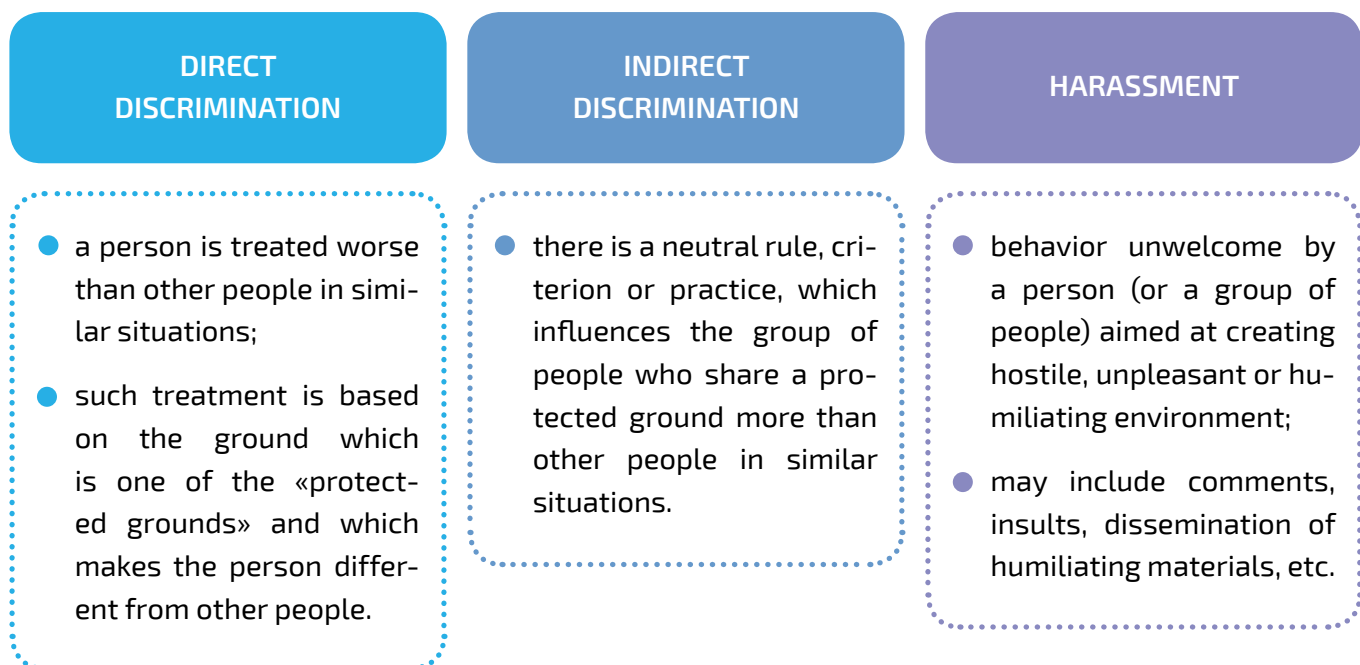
DIRECT DISCRIMINATION

- a person is treated worse than other people in similar situations;
- such treatment is based on the ground which is one of the «protected grounds» and which makes the person different from other people.

INDIRECT DISCRIMINATION

- there is a neutral rule, criterion or practice, which influences the group of people who share a protected ground more than other people in similar situations.

HARASSMENT

- behavior unwelcome by a person (or a group of people) aimed at creating hostile, unpleasant or humiliating environment;
- may include comments, insults, dissemination of humiliating materials, etc.